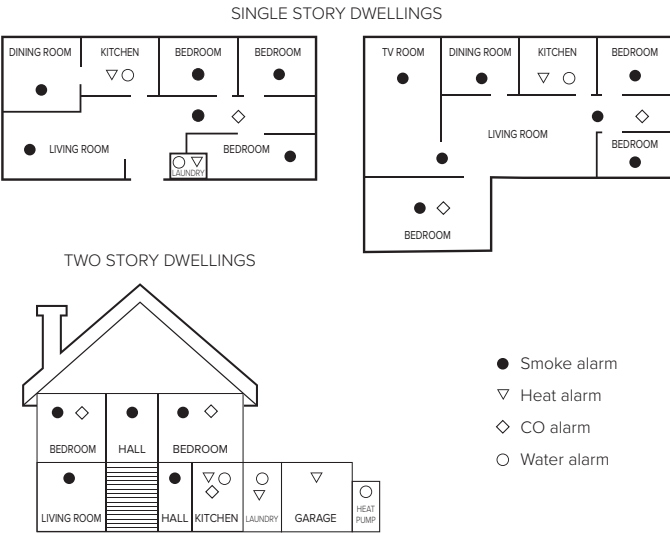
SINGLE STORY DWELLINGS

DINING ROOM
KITCHEN
BEDROOM
BEDROOM
LIVING ROOM
BEDROOM
LAUNDRY

TV ROOM
DINING ROOM
KITCHEN
BEDROOM
LIVING ROOM
BEDROOM
BEDROOM

TWO STORY DWELLINGS

BEDROOM
HALL
BEDROOM
LIVING ROOM
HALL
KITCHEN
LAUNDRY
GARAGE
HEAT PUMP

● Smoke alarm
▽ Heat alarm
◇ CO alarm
○ Water alarm